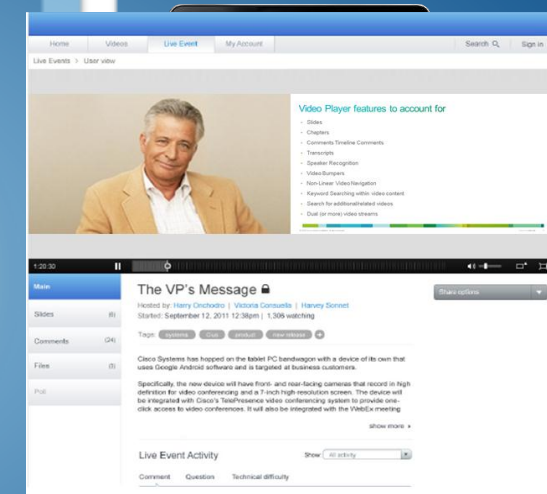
Home Videos Live Event My Account Search Sign in

Live Events > User view

Video Player features to account for

- Slides
- Chapters
- Comments Timeline Comments
- Transcripts
- Speaker Recognition
- Video Bumpers
- Non-Linear Video Navigation
- Keyword Searching within video content
- Search for additional/related videos
- Dual (or more) video streams

1:20:30

Main

Slides (6)

Comments (24)

Files (5)

Poll

The VP's Message

Hosted by: Harry Onchodro | Victoria Corsuella | Harvey Sonnet
Started: September 12, 2011 12:38pm | 1,308 watching

Tags: systems Cisi product new release

Share options

Cisco Systems has hopped on the tablet PC bandwagon with a device of its own that uses Google Android software and is targeted at business customers.

Specifically, the new device will have front- and rear-facing cameras that record in high definition for video conferencing and a 7-inch high-resolution screen. The device will be integrated with Cisco's TelePresence video conferencing system to provide one-click access to video conferences. It will also be integrated with the WebEx meeting

show more

Live Event Activity

Show All activity

Comment Question Technical difficulty